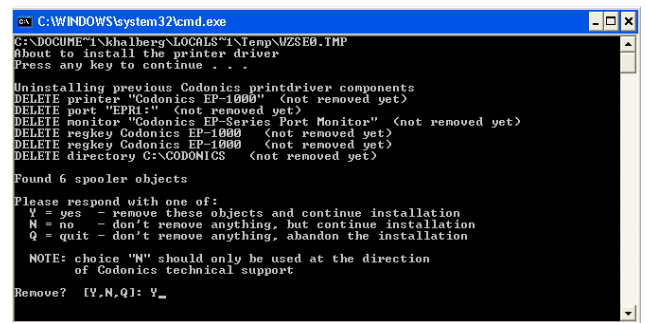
C:\WINDOWS\system32\cmd.exe

C:\DOCUME~1\khalberg\LOCALS~1\Temp\WZSE0.TMP
About to install the printer driver
Press any key to continue . . .

Uninstalling previous Codonics printdriver components
DELETE printer "Codonics EP-1000" (not removed yet)
DELETE port "EPR1:" (not removed yet)
DELETE monitor "Codonics EP-Series Port Monitor" (not removed yet)
DELETE regkey Codonics EP-1000 (not removed yet)
DELETE regkey Codonics EP-1000 (not removed yet)
DELETE directory C:\CODONICS (not removed yet)

Found 6 spooler objects

Please respond with one of:
Y = yes - remove these objects and continue installation
N = no - don't remove anything, but continue installation
Q = quit - don't remove anything, abandon the installation

NOTE: choice "N" should only be used at the direction
of Codonics technical support

Remove? [Y,N,Q]: Y_